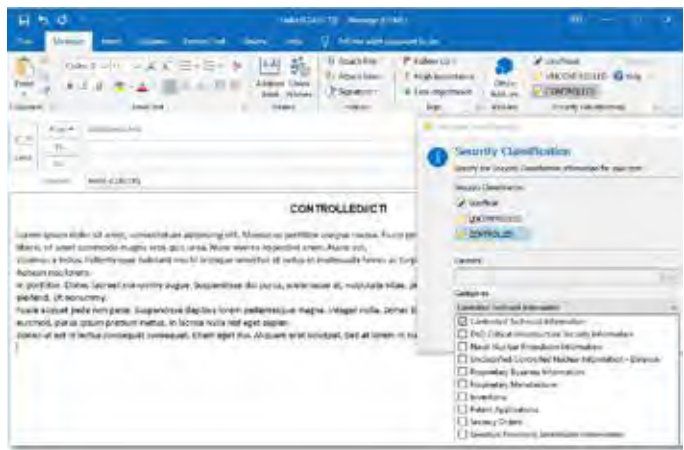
Message (HTML)

File Message Insert Options Format Text Review Help Tell me what you want to do

Calibri 11 A A

Paste

Clipboard Basic Text Names Include Tags Add-ins Security Classification

Address Book Check Names

Attach File Attach Item Signature

Follow Up High Importance Low Importance

Office Add-ins

Unofficial UNCONTROLLED Help CONTROLLED

From To... Cc...

Send

Subject

CONTROLLED/CTI

Security Classification

Security Classification
Specify the Security Classification information for your item

Security Classification
Unofficial
UNCONTROLLED
CONTROLLED

Caveats

Categories
Controlled Technical Information
Controlled Technical Information
Export Controlled / Critical Infrastructure Security Information
Naval Nuclear Propulsion Information
Unclassified Controlled Nuclear Information - Defense
Proprietary Business Information
Proprietary Manufacturer
Inventions
Patent Applications
Secrecy Orders
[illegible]

Lorem ipsum dolor sit amet, consectetuer adipiscing elit. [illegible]
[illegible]